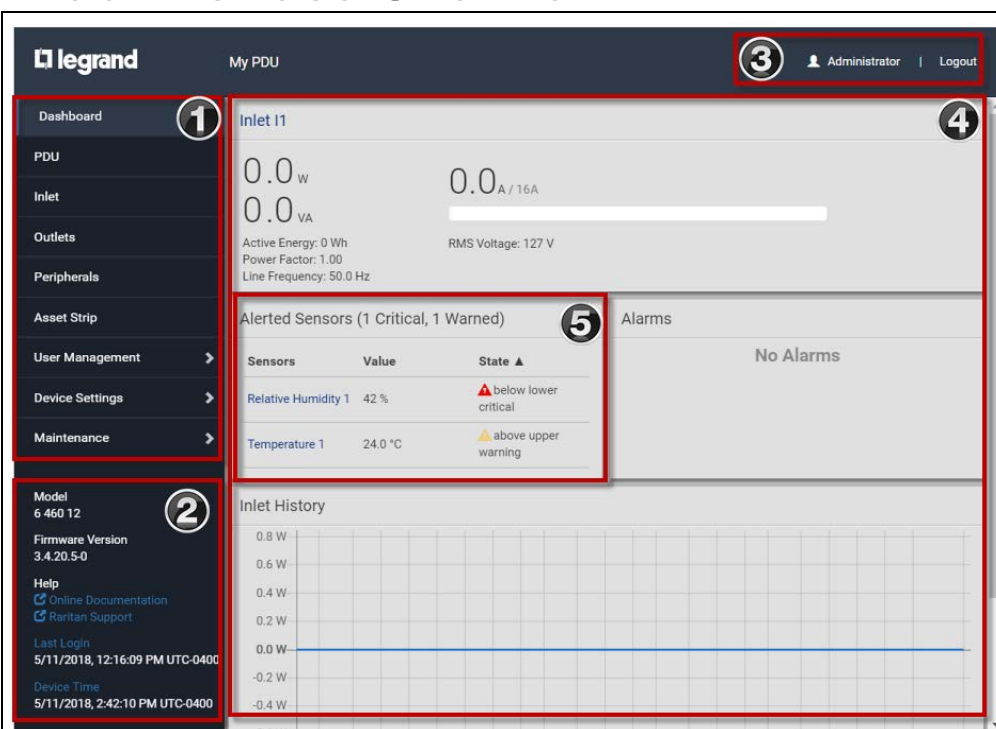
legrand

My PDU

3

Administrator | Logout

Dashboard

1

PDU

Inlet

Outlets

Peripherals

Asset Strip

User Management

Device Settings

Maintenance

2

Model
6 460 12

Firmware Version
3.4.20.5-0

Help
Online Documentation
Raritan Support

Last Login
5/11/2018, 12:16:09 PM UTC-0400

Device Time
5/11/2018, 2:42:10 PM UTC-0400

Inlet I1

4

0.0 W
0.0 VA

0.0 A / 16A

Active Energy: 0 Wh
Power Factor: 1.00
Line Frequency: 50.0 Hz

RMS Voltage: 127 V

Alerted Sensors (1 Critical, 1 Warned)

5

| Sensors | Value | State ▲ |
|---|---|---|
| Relative Humidity 1 | 42 % | below lower critical |
| Temperature 1 | 24.0 °C | above upper warning |

Alarms

No Alarms

Inlet History

0.8 W
0.6 W
0.4 W
0.2 W
0.0 W
-0.2 W
-0.4 W